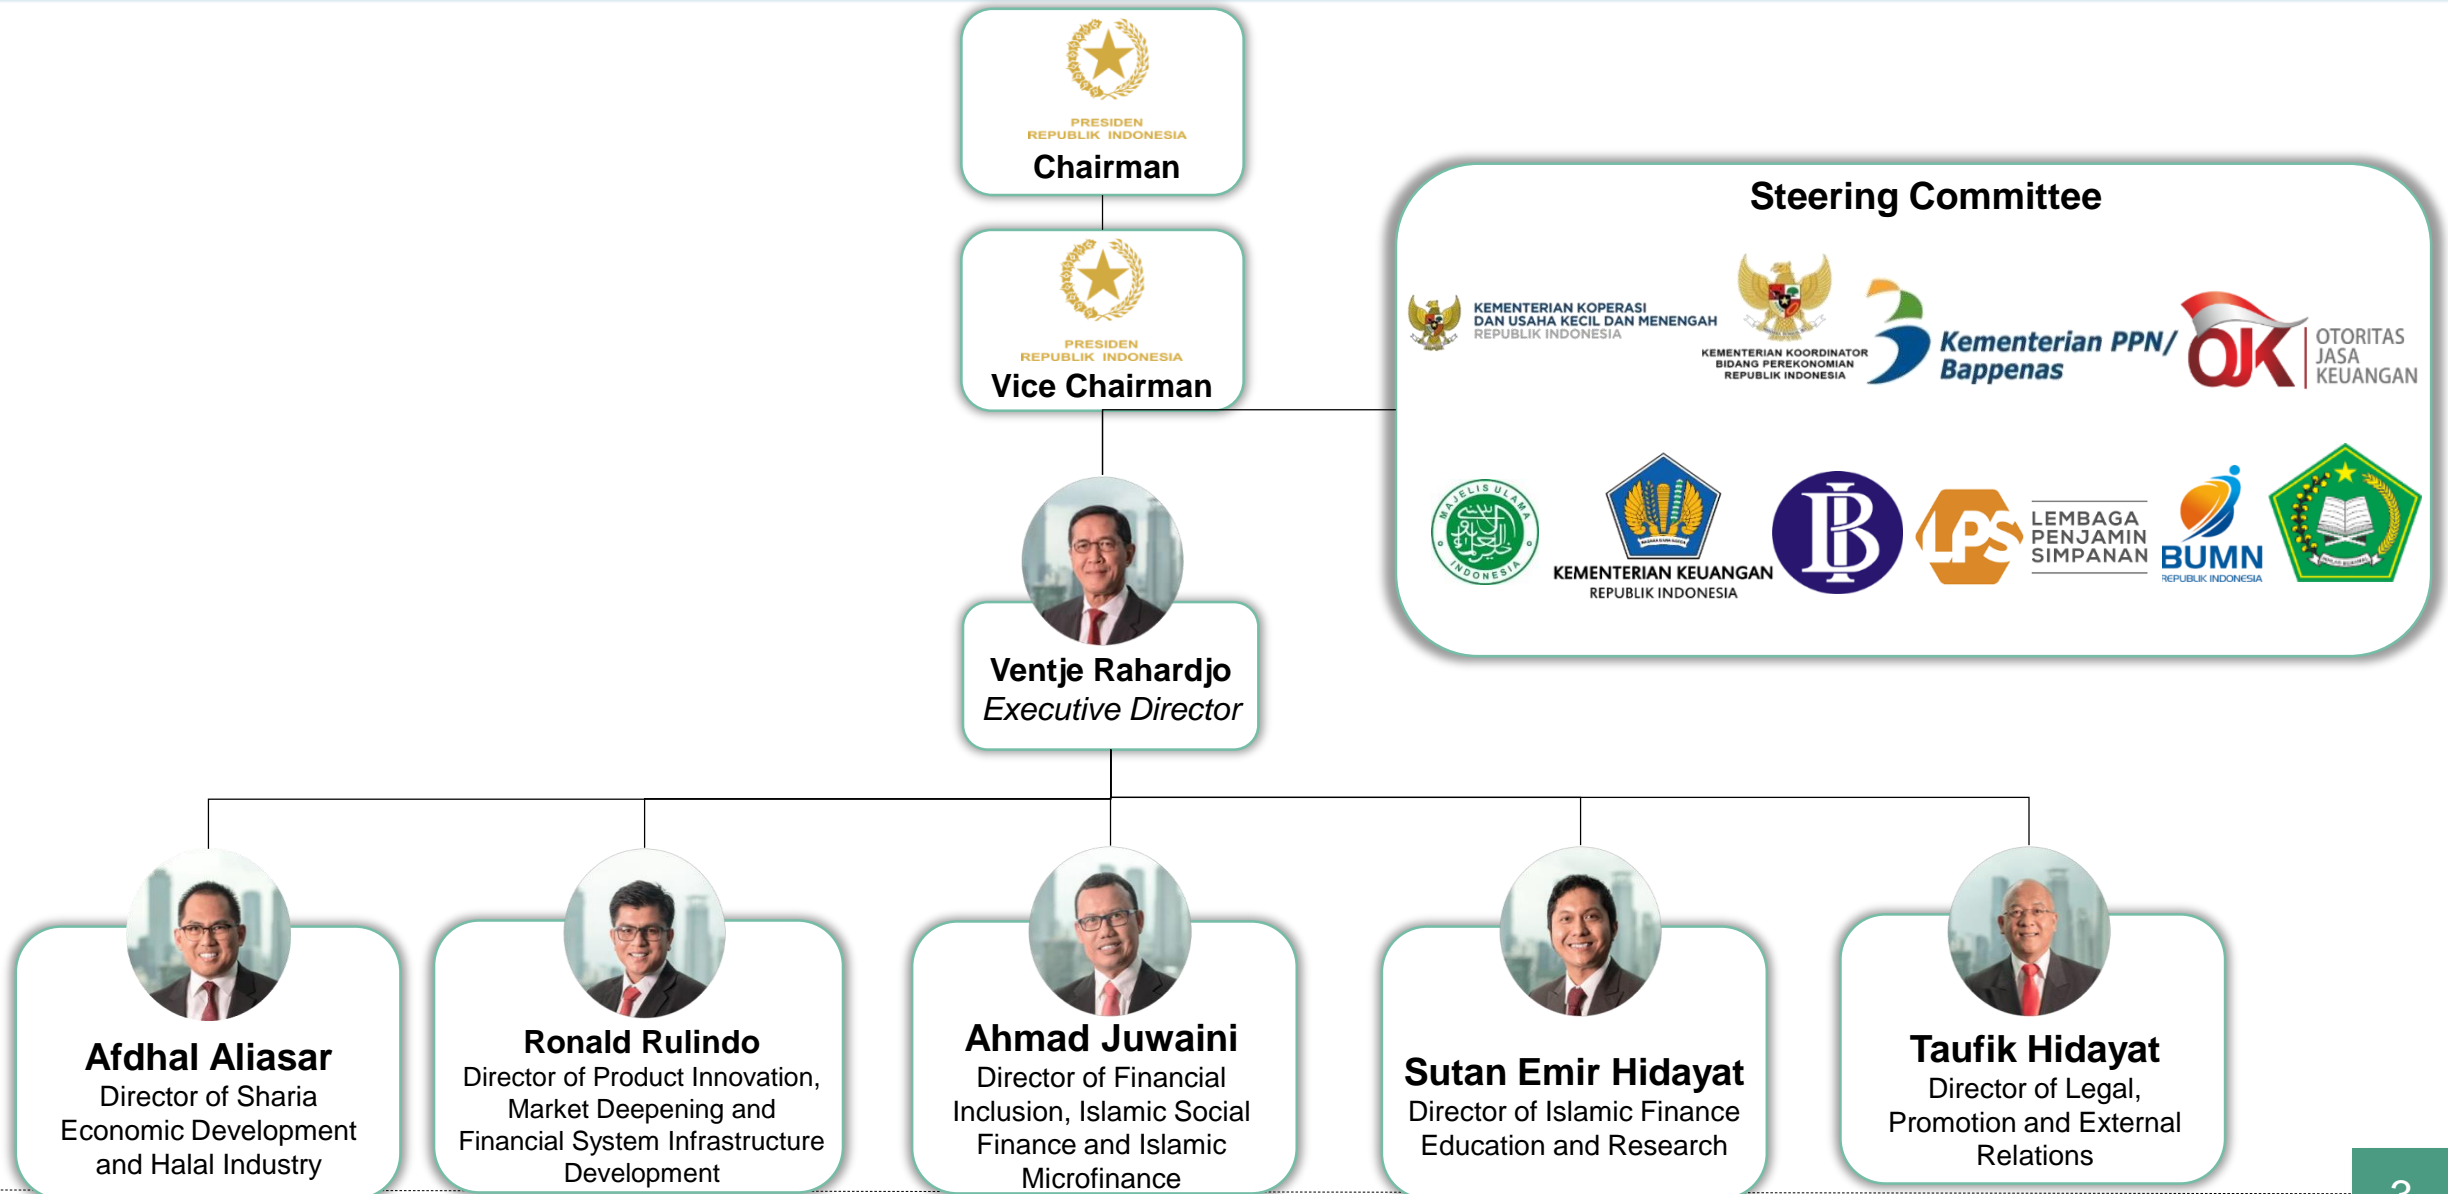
PRESIDEN
REPUBLIK INDONESIA
Chairman

PRESIDEN
REPUBLIK INDONESIA
Vice Chairman

Steering Committee

KEMENTERIAN KOPERASI DAN USAHA KECIL DAN MENENGAH REPUBLIK INDONESIA

KEMENTERIAN KOORDINATOR BIDANG PEREKONOMIAN REPUBLIK INDONESIA

Kementerian PPN/ Bappenas

OJK OTORITAS JASA KEUANGAN

MAJELIS ULAMA INDONESIA

KEMENTERIAN KEUANGAN REPUBLIK INDONESIA

BI

LPS LEMBAGA PENJAMIN SIMPANAN

BUMN REPUBLIK INDONESIA

Ventje Rahardjo
Executive Director

Afdhal Aliasar
Director of Sharia Economic Development and Halal Industry

Ronald Rulindo
Director of Product Innovation, Market Deepening and Financial System Infrastructure Development

Ahmad Juwaini
Director of Financial Inclusion, Islamic Social Finance and Islamic Microfinance

Sutan Emir Hidayat
Director of Islamic Finance Education and Research

Taufik Hidayat
Director of Legal, Promotion and External Relations

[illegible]